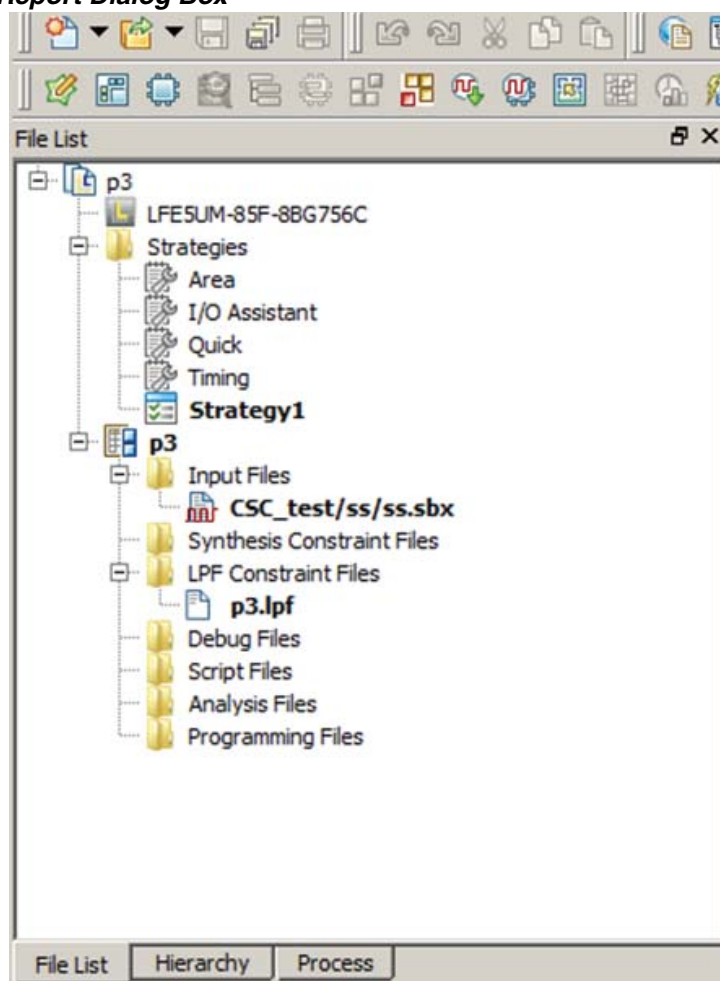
Import Dialog Box

File List

p3
LFE5UM-85F-8BG756C
Strategies
Area
I/O Assistant
Quick
Timing
Strategy1
p3
Input Files
CSC_test/ss/ss.sbx
Synthesis Constraint Files
LPF Constraint Files
p3.lpf
Debug Files
Script Files
Analysis Files
Programming Files

File List | Hierarchy | Process